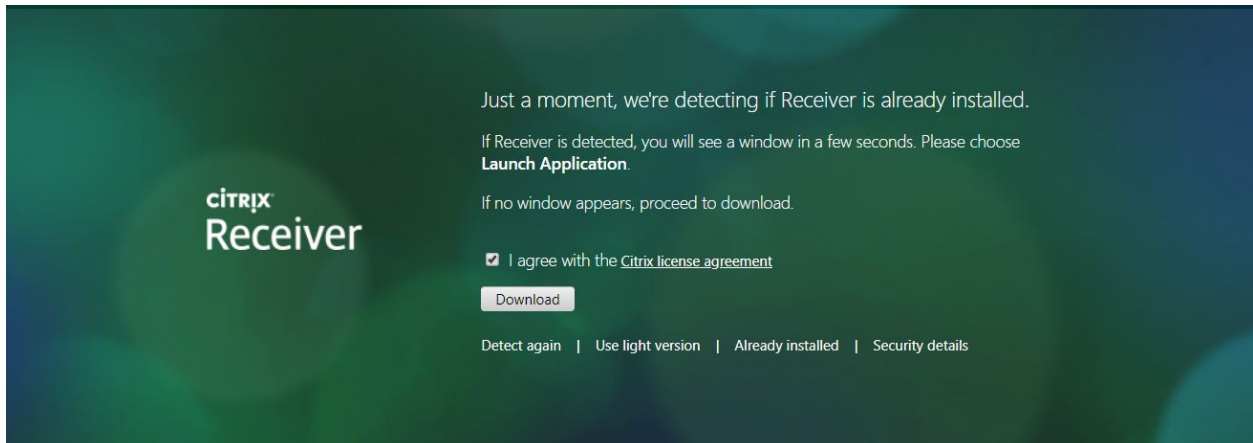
CITRIX
Receiver

Just a moment, we're detecting if Receiver is already installed.

If Receiver is detected, you will see a window in a few seconds. Please choose **Launch Application**.

If no window appears, proceed to download.

I agree with the Citrix license agreement

Download

Detect again | Use light version | Already installed | Security details